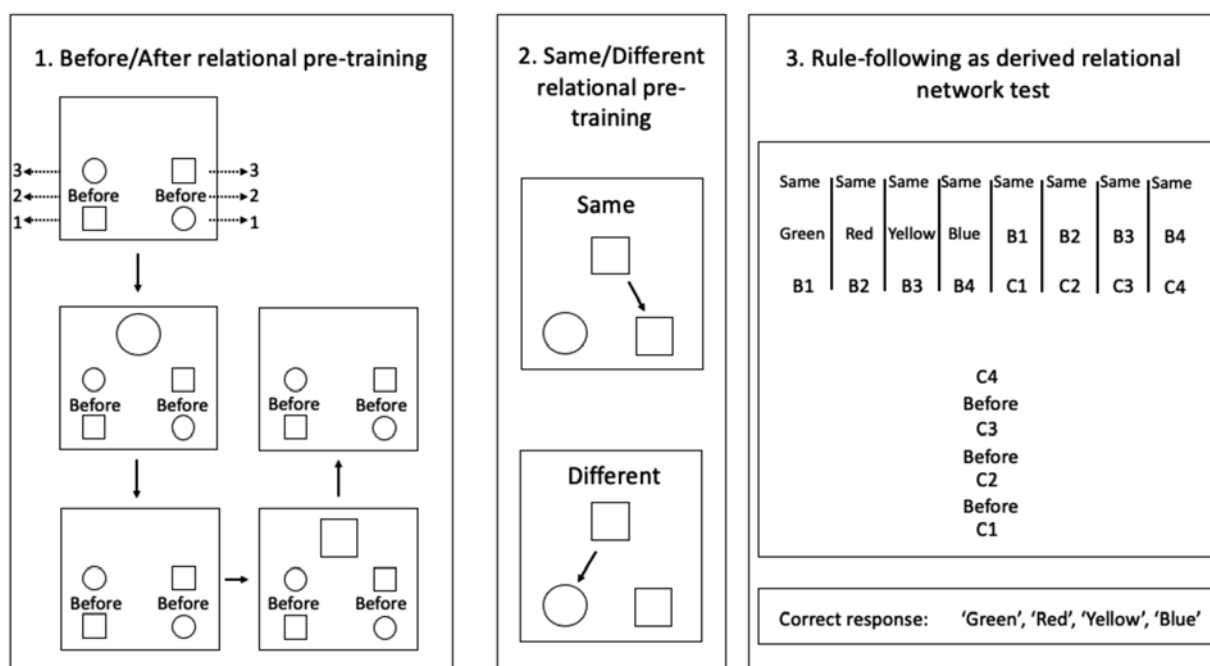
1. Before/After relational pre-training

3 Before 3
2 Before 2
1 1

Before Before

Before Before

Before Before

Before Before

2. Same/Different relational pre-training

Same

Different

3. Rule-following as derived relational network test

| Same | Same | Same | Same | Same | Same | Same | Same |
|---|---|---|---|---|---|---|---|
| Green | Red | Yellow | Blue | B1 | B2 | B3 | B4 |
| B1 | B2 | B3 | B4 | C1 | C2 | C3 | C4 |

C4
Before
C3
Before
C2
Before
C1

Correct response: 'Green', 'Red', 'Yellow', 'Blue'